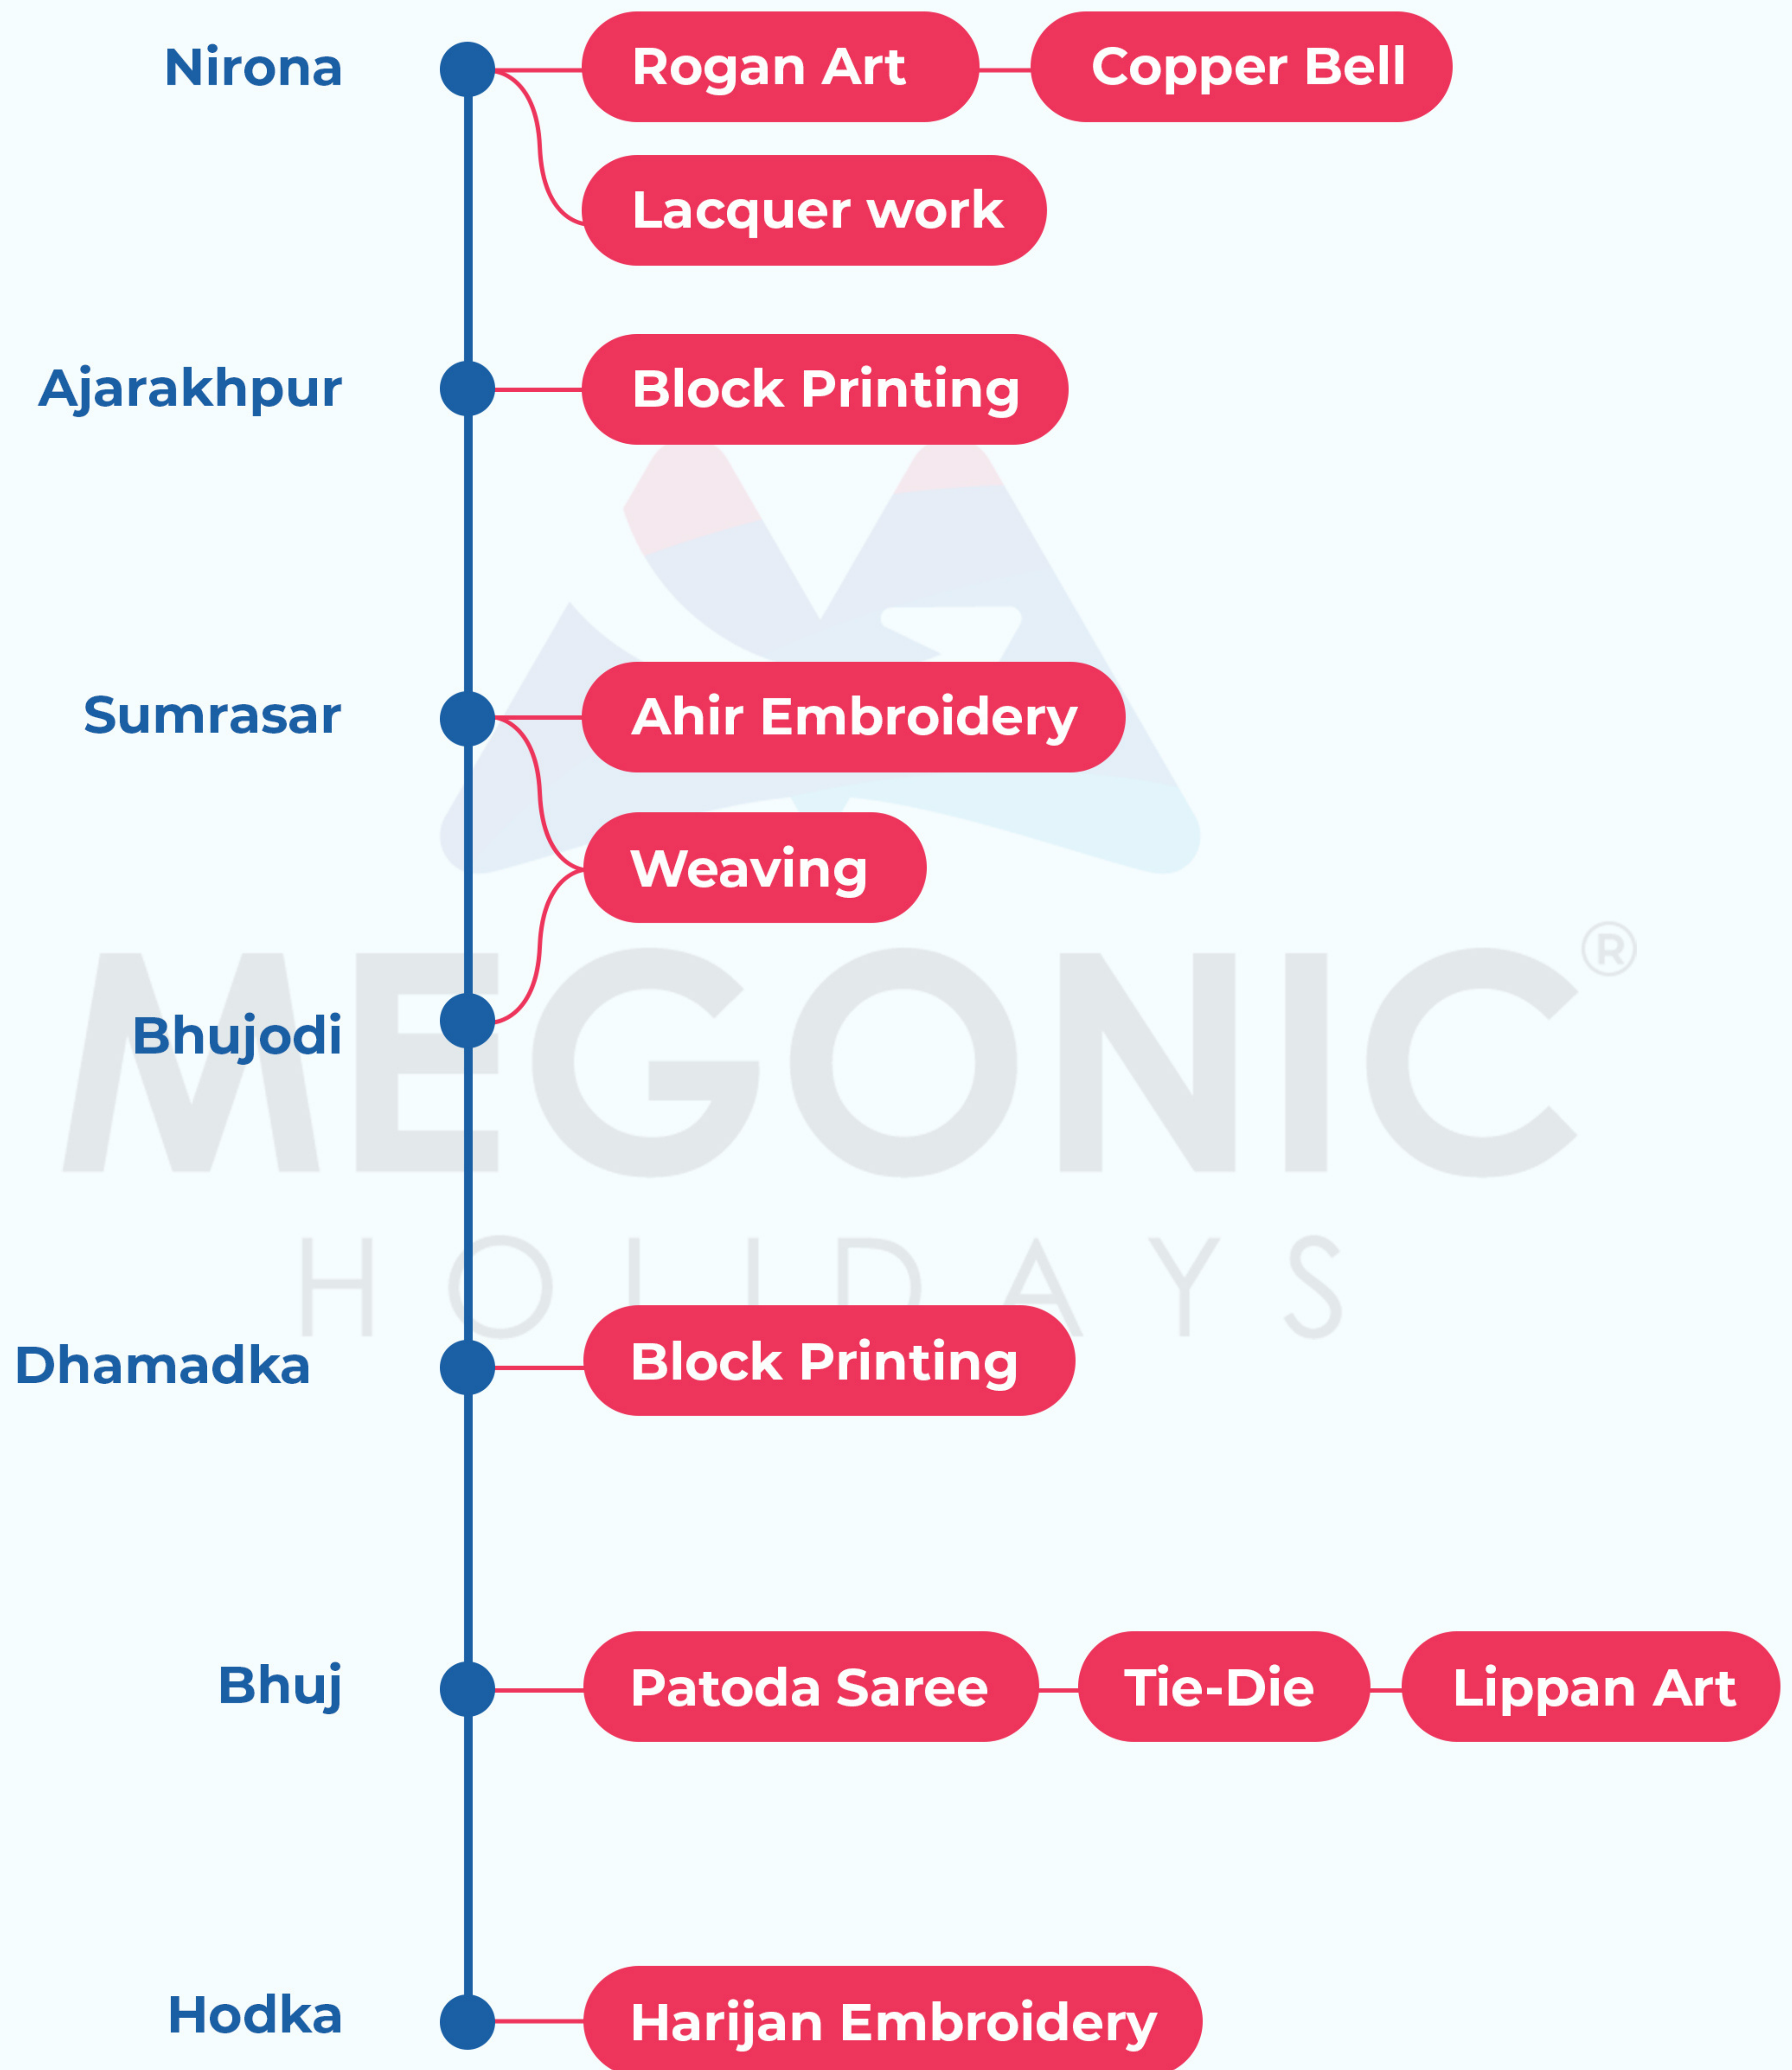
Nirona
Rogan Art
Copper Bell
Lacquer work

Ajarakhpur
Block Printing

Sumrasar
Ahir Embroidery
Weaving

Bhujodi

MEGONIC®
HOLIDAYS

Dhamadka
Block Printing

Bhuj
Patoda Saree
Tie-Die
Lippan Art

Hodka
Harijan Embroidery